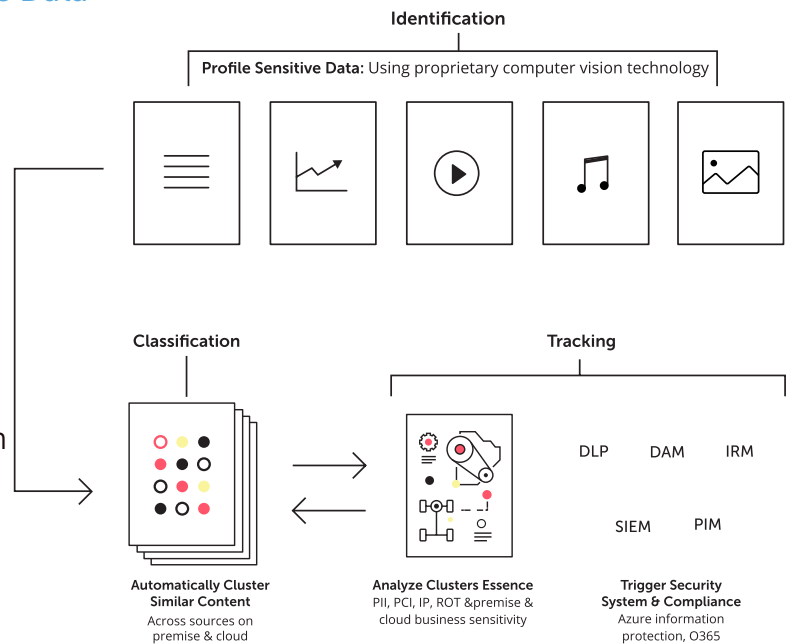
Identification

Profile Sensitive Data: Using proprietary computer vision technology

Classification

Tracking

DLP DAM IRM

SIEM PIM

Automatically Cluster Similar Content
Across sources on premise & cloud

Analyze Clusters Essence
PII, PCI, IP, ROT &premise & cloud business sensitivity

Trigger Security System & Compliance
Azure information protection, O365